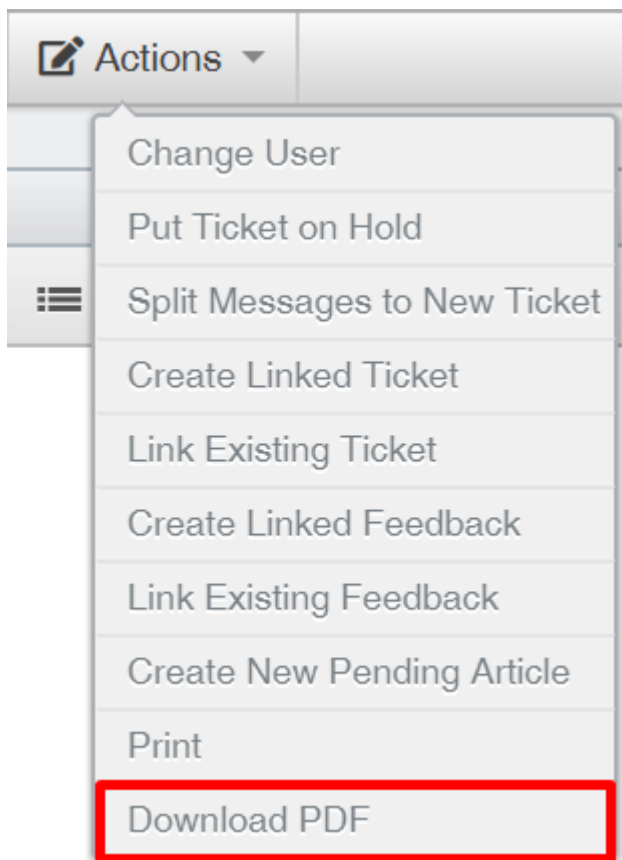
Actions

Change User

Put Ticket on Hold

Split Messages to New Ticket

Create Linked Ticket

Link Existing Ticket

Create Linked Feedback

Link Existing Feedback

Create New Pending Article

Print

Download PDF